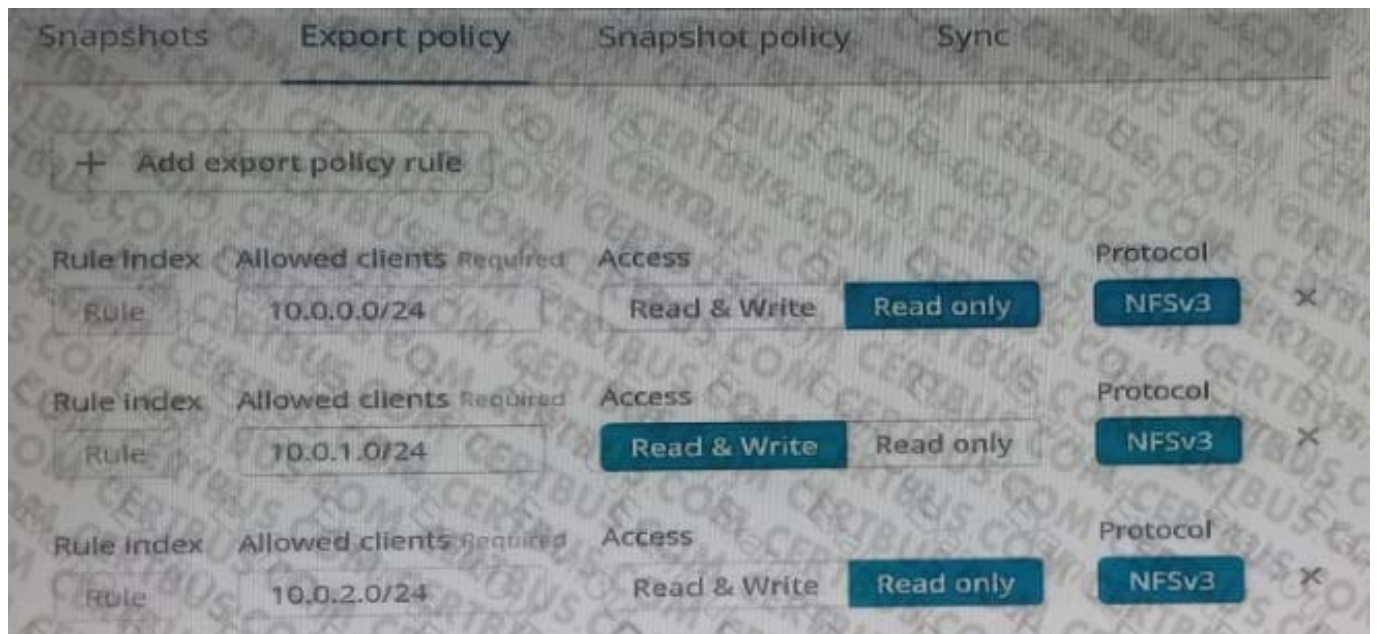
Snapshots Export policy Snapshot policy Sync

+ Add export policy rule

Rule index Allowed clients Required Access Protocol
Rule 10.0.0.0/24 Read & Write Read only NFSv3 ×

Rule index Allowed clients Required Access Protocol
Rule 10.0.1.0/24 Read & Write Read only NFSv3 ×

Rule index Allowed clients Required Access Protocol
Rule 10.0.2.0/24 Read & Write Read only NFSv3 ×

CERTBUS.COM